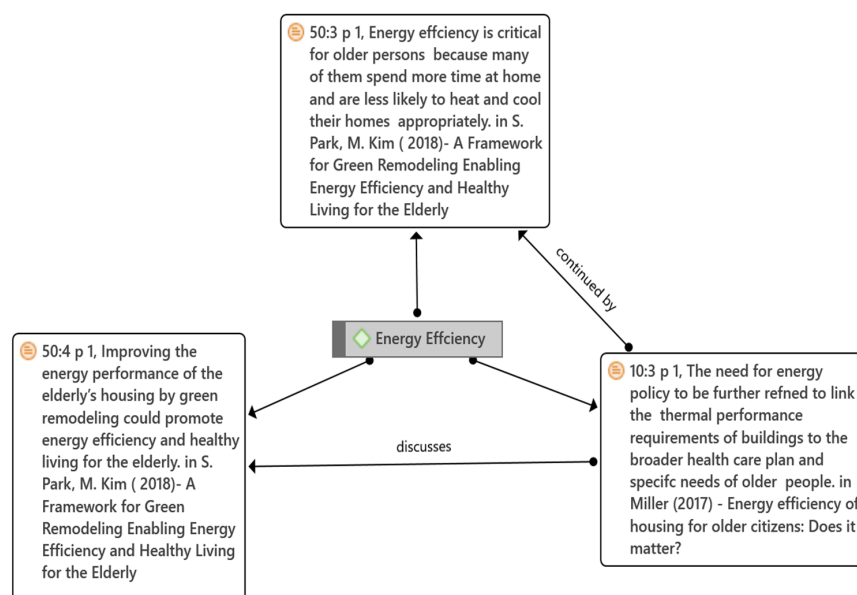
50:3 p 1, Energy effciency is critical for older persons because many of them spend more time at home and are less likely to heat and cool their homes appropriately. in S. Park, M. Kim ( 2018)- A Framework for Green Remodeling Enabling Energy Efficiency and Healthy Living for the Elderly

continued by

Energy Effciency

50:4 p 1, Improving the energy performance of the elderly's housing by green remodeling could promote energy efficiency and healthy living for the elderly. in S. Park, M. Kim ( 2018)- A Framework for Green Remodeling Enabling Energy Efficiency and Healthy Living for the Elderly

discusses

10:3 p 1, The need for energy policy to be further refned to link the thermal performance requirements of buildings to the broader health care plan and specifc needs of older people. in Miller (2017) - Energy efficiency of housing for older citizens: Does it matter?